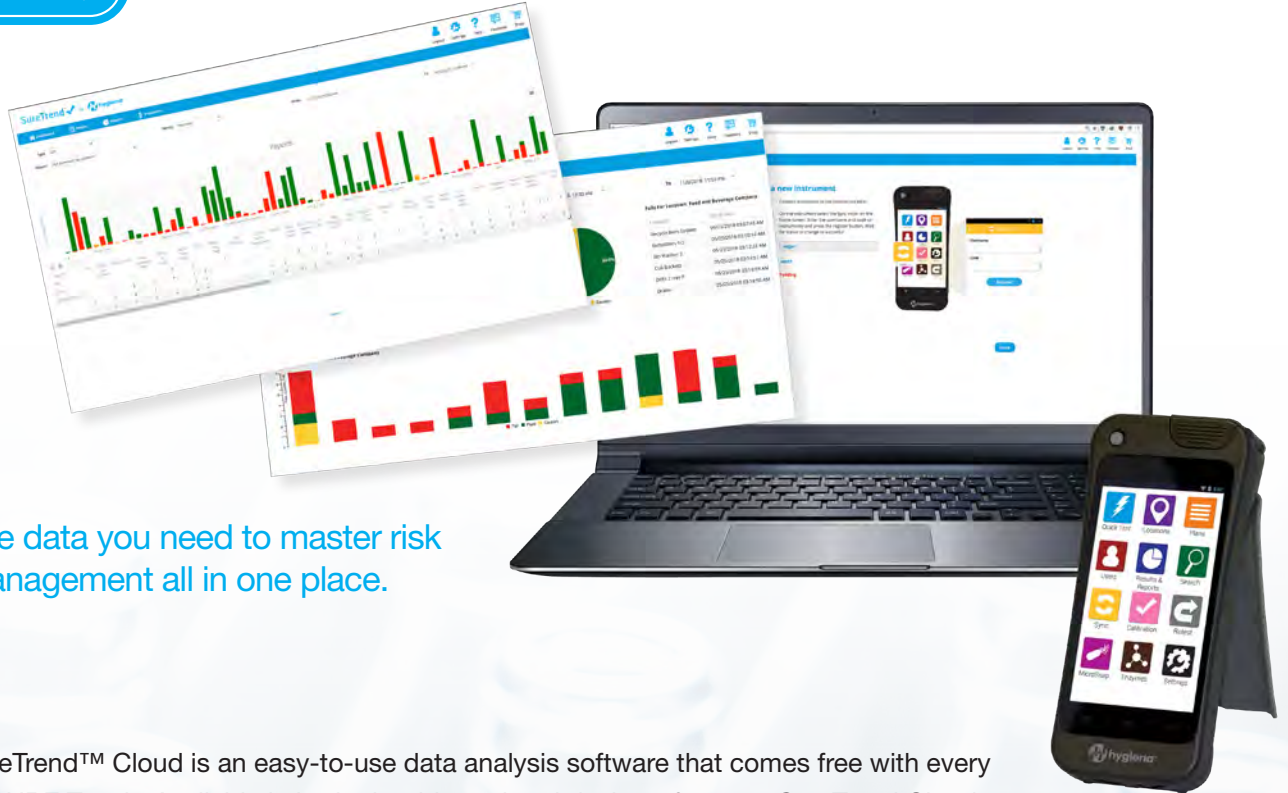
SureTrend by hygiena

Reports

Fails for Location: Food and Beverage Company

new Instrument

Quick Test
Locations
Plans
Users
Results & Reports
Search
Sync
Calibration
Retest
MicroSnap
EnSpire
Settings

hygiena

e data you need to master risk anagement all in one place.

eTrend™ Cloud is an easy-to-use data analysis software that comes free with every